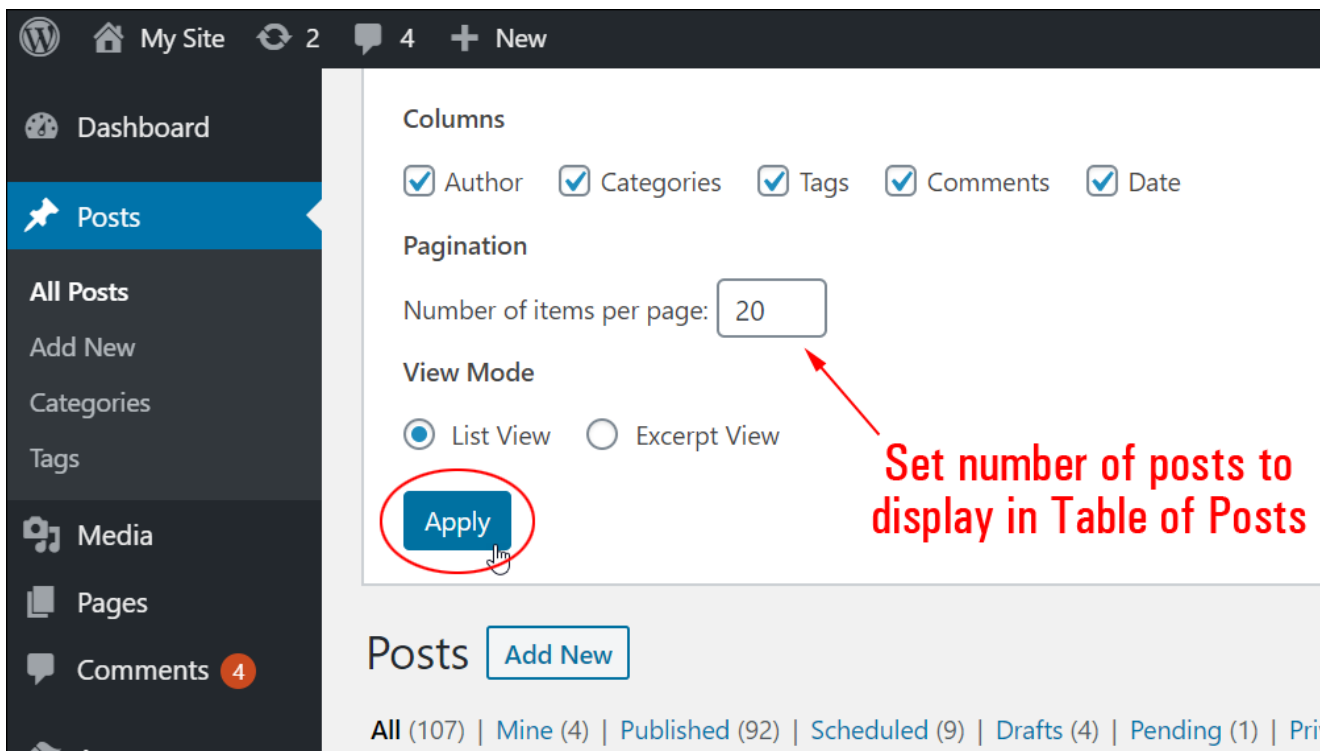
My Site 2 4 New

Dashboard

Posts

All Posts

Add New

Categories

Tags

Media

Pages

Comments 4

Columns

Author Categories Tags Comments Date

Pagination

Number of items per page: 20

View Mode

List View Excerpt View

Apply

Set number of posts to display in Table of Posts

Posts Add New

All (107) | Mine (4) | Published (92) | Scheduled (9) | Drafts (4) | Pending (1) | Pri